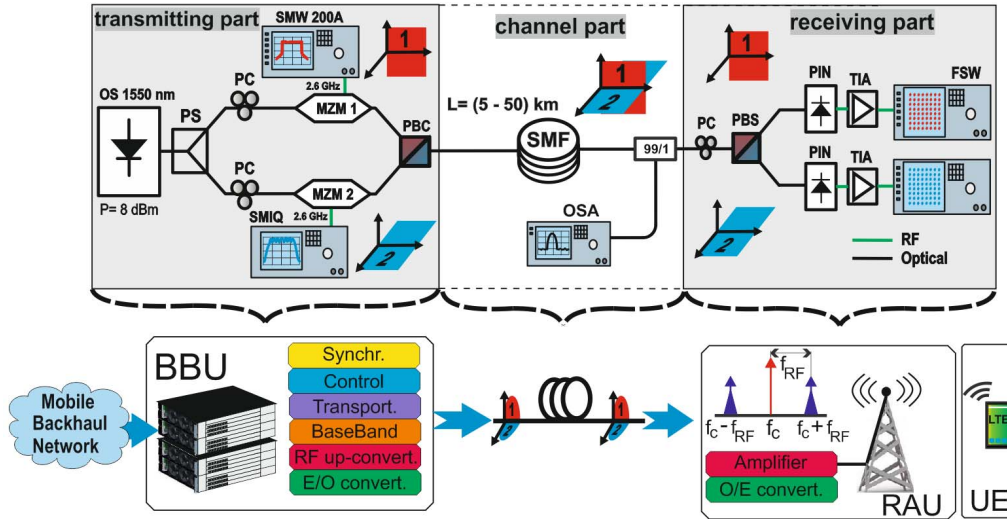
transmitting part

SMW 200A

1

channel part

receiving part

1

OS 1550 nm

PC

2.6 GHz

MZM 1

L= (5 - 50) km

1

2

PIN

TIA

FSW

PS

PBC

SMF

99/1

PC

PBS

PC

MZM 2

PIN

TIA

P= 8 dBm

2.6 GHz

SMIQ

OSA

2

2

RF

Optical

BBU

Synchr.

Control

Transport.

BaseBand

RF up-convert.

E/O convert.

Mobile Backhaul Network

1

2

1

2

$f_{RF}$

$f_c - f_{RF}$

$f_c$

$f_c + f_{RF}$

Amplifier

O/E convert.

RAU

LTE

UE